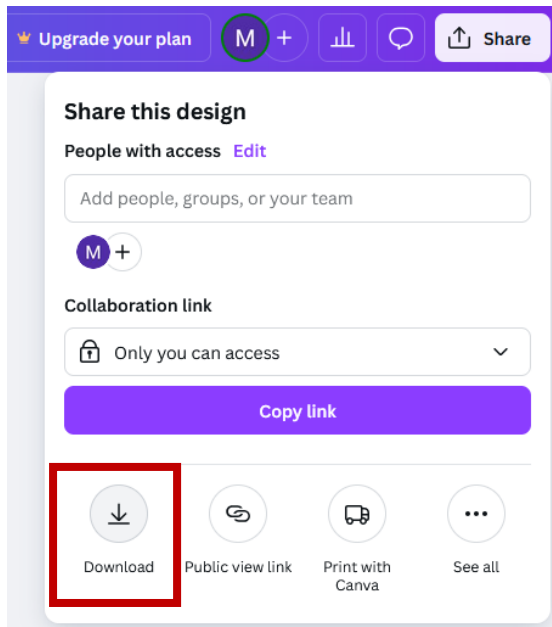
Upgrade your plan
M
+
Share

Share this design
People with access Edit
Add people, groups, or your team
M +
Collaboration link
Only you can access
Copy link

Download
Public view link
Print with Canva
See all